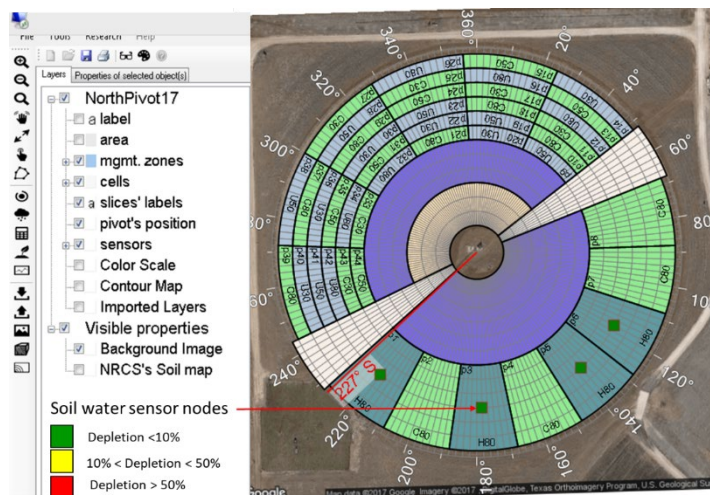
File Tools Research Help

Layers Properties of selected object(s)

NorthPivot17
a label
area
mgmt. zones
cells
a slices' labels
pivot's position
sensors
Color Scale
Contour Map
Imported Layers
Visible properties
Background Image
NRCS's Soil map

Soil water sensor nodes

Depletion <10%
10% < Depletion < 50%
Depletion > 50%

360°
20°
40°
60°
80°
100°
120°
140°
160°
180°
200°
220°
240°
260°
280°
300°
320°
340°

227° S

P1 P2 P3 P4 P5 P6 P7 P8 P9 P10 P11 P12 P13 P14 P15 P16 P17 P18 P19 P20 P21 P22 P23 P24 P25 P26 P27 P28 P29 P30 P31 P32 P33 P34 P35 P36 P37 P38 P39 P40 P41 P42 P43 P44

C80 U80 H80 U50 C50

Google Map data ©2017 Google Imagery ©2017 DigitalGlobe, Texas Orthoimagery Program, U.S. Geological Su